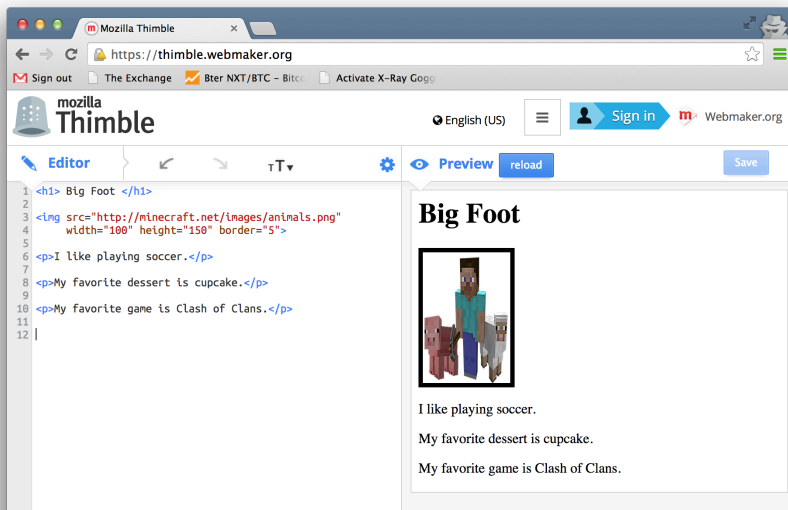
Mozilla Thimble

https://thimble.webmaker.org

Sign out The Exchange Bter NXT/BTC – Bitc Activate X-Ray Gogg

mozilla Thimble

English (US)

Sign in

Webmaker.org

Editor

тT

Preview reload

Save

1 <h1> Big Foot </h1>
2
3 <img src="http://minecraft.net/images/animals.png"
width="100" height="150" border="5">
4
5
6 <p>I like playing soccer.</p>
7
8 <p>My favorite dessert is cupcake.</p>
9
10 <p>My favorite game is Clash of Clans.</p>
11
12

Big Foot

I like playing soccer.

My favorite dessert is cupcake.

My favorite game is Clash of Clans.